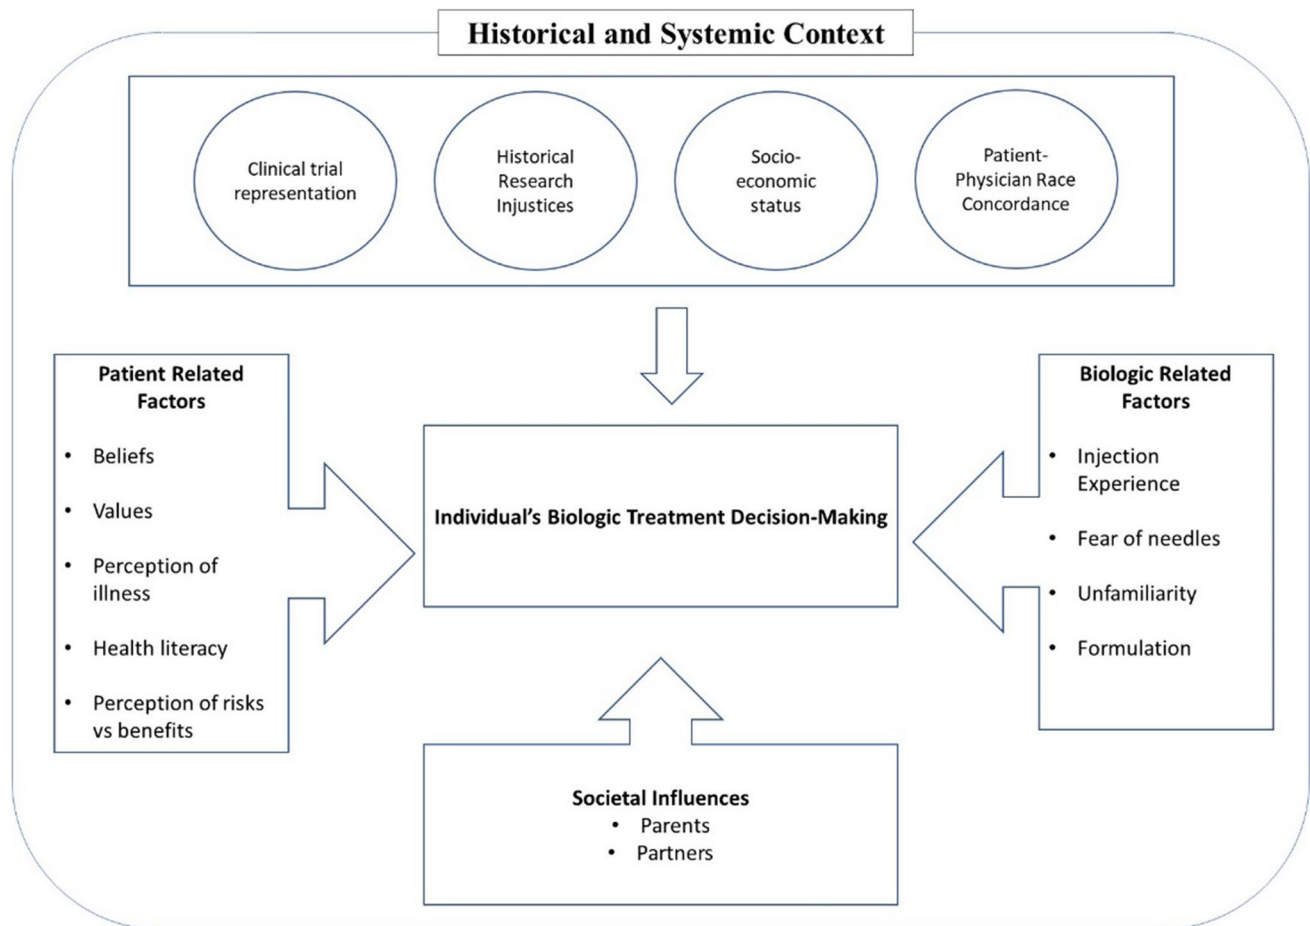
Historical and Systemic Context

Clinical trial representation

Historical Research Injustices

Socio-economic status

Patient-Physician Race Concordance

Patient Related Factors

- Beliefs
- Values
- Perception of illness
- Health literacy
- Perception of risks vs benefits

Individual's Biologic Treatment Decision-Making

Biologic Related Factors

- Injection Experience
- Fear of needles
- Unfamiliarity
- Formulation

Societal Influences
- Parents
- Partners